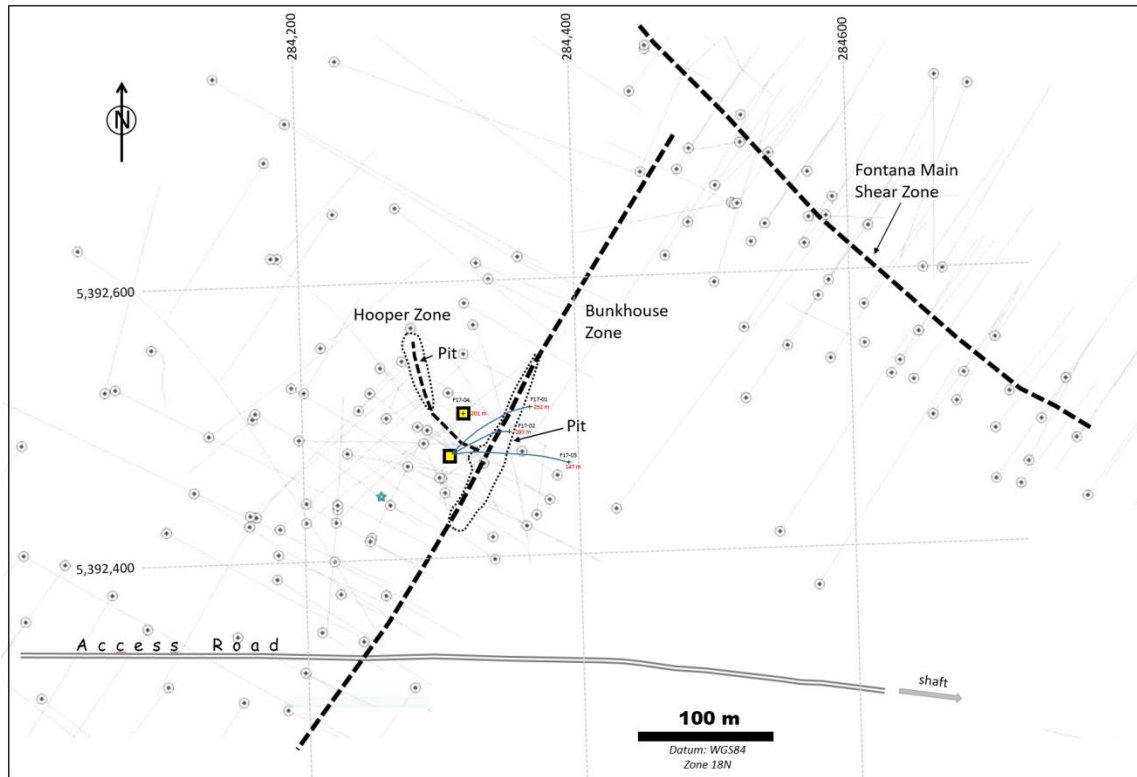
284,200

284,400

284600

N

Fontana Main Shear Zone

5,392,600

Hooper Zone

Bunkhouse Zone

Pit

F17-04
101 m

F17-01
252 m

F17-02
197 m

Pit

F17-03
147 m

5,392,400

Access Road

shaft

100 m

Datum: WGS84
Zone 18N